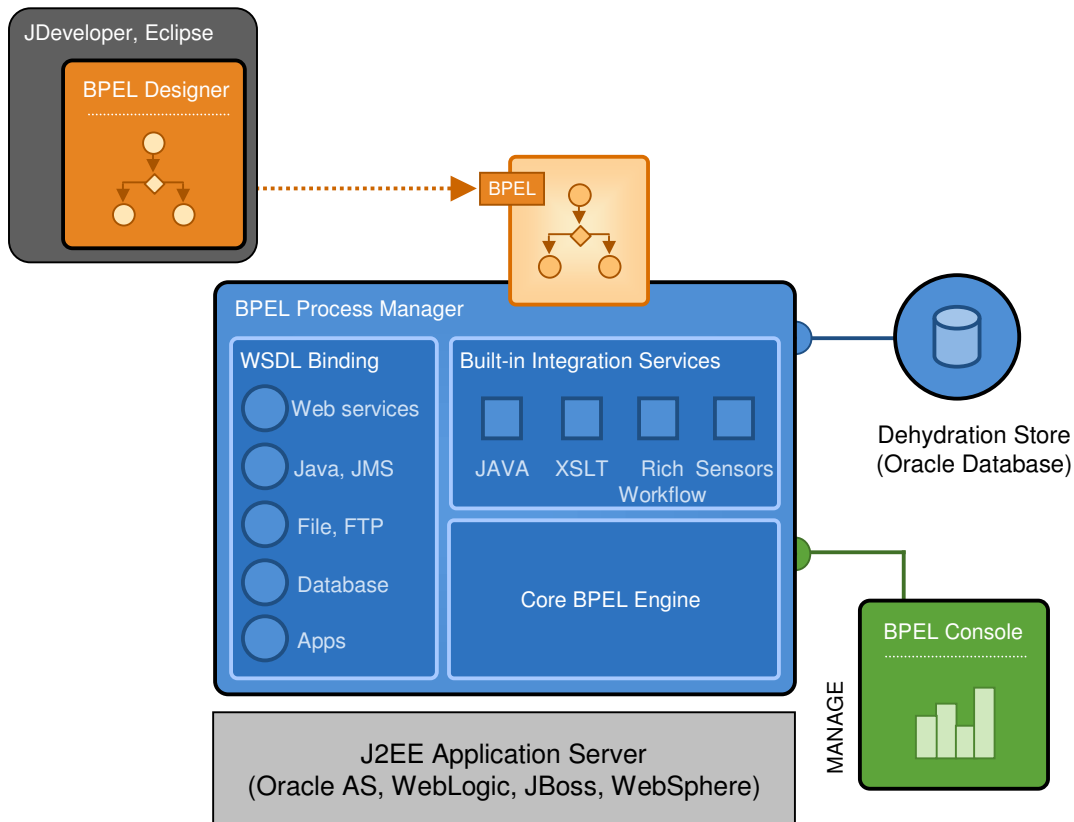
JDeveloper, Eclipse

BPEL Designer

BPEL

BPEL Process Manager

WSDL Binding

Web services

Java, JMS

File, FTP

Database

Apps

Built-in Integration Services

JAVA

XSLT

Rich Workflow

Sensors

Core BPEL Engine

Dehydration Store
(Oracle Database)

BPEL Console

MANAGE

J2EE Application Server
(Oracle AS, WebLogic, JBoss, WebSphere)